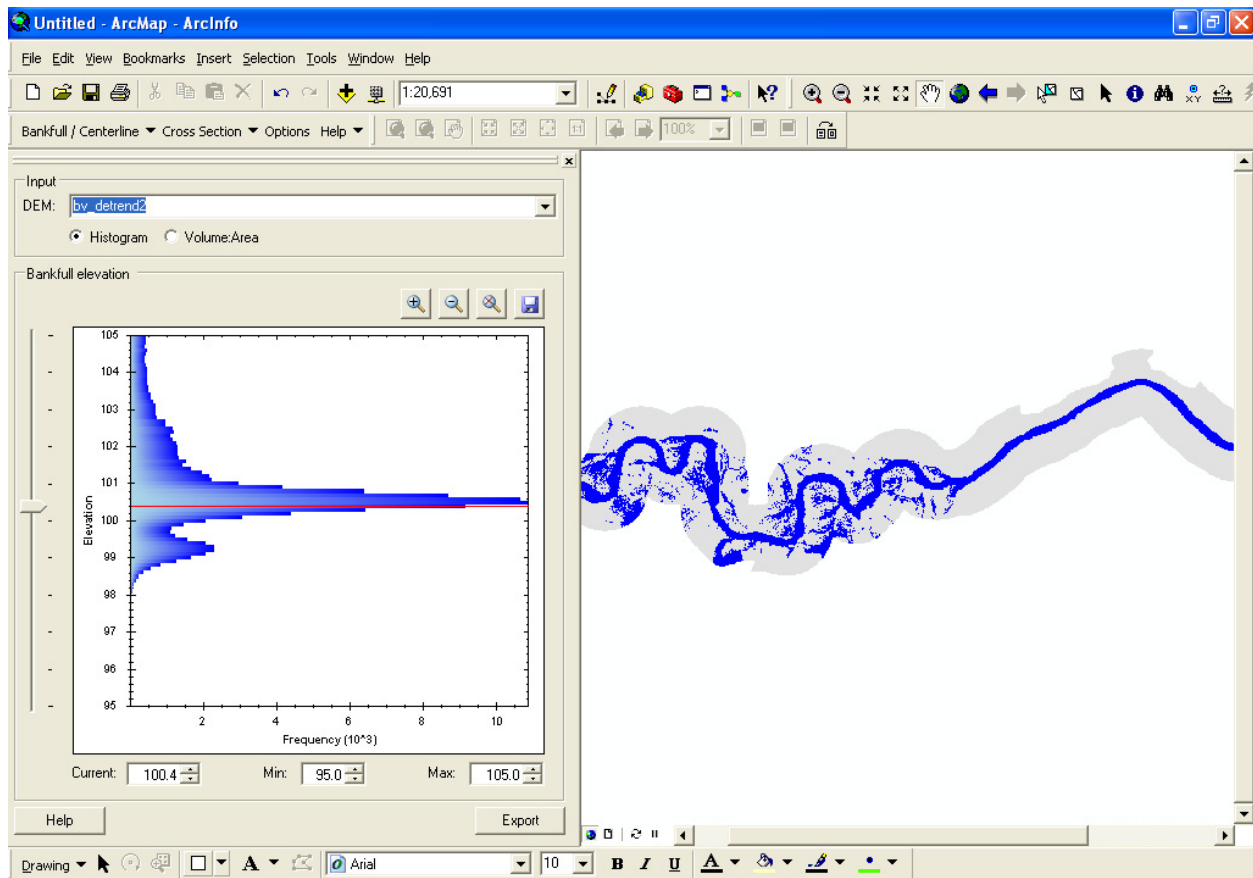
Untitled - ArcMap - ArcInfo

File Edit View Bookmarks Insert Selection Tools Window Help

1:20,691

Bankfull / Centerline ▼ Cross Section ▼ Options Help ▼

100%

Input
DEM: bv_detrend2
Histogram Volume:Area

Bankfull elevation

105
104
103
102
101
100
99
98
97
96
95
Elevation

2 4 6 8 10
Frequency (10^3)

Current: 100.4 Min: 95.0 Max: 105.0

Help Export

Drawing ▼ A ▼ Arial 10 B I U A ▼